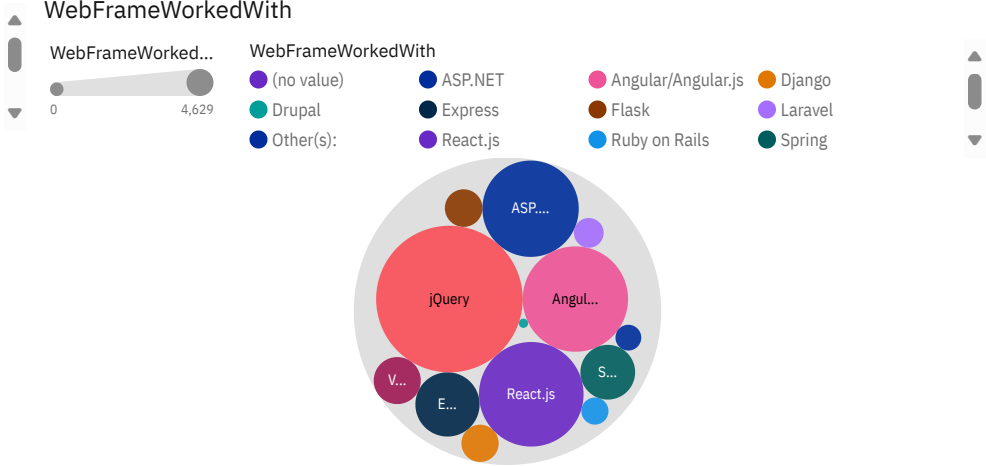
WebFrameWorkedWith

WebFrameWorked...

0

4,629

WebFrameWorkedWith

(no value)

ASP.NET

Angular/Angular.js

Django

Drupal

Express

Flask

Laravel

Other(s):

React.js

Ruby on Rails

Spring

ASP....

jQuery

Angul...

V...

E...

React.js

S...